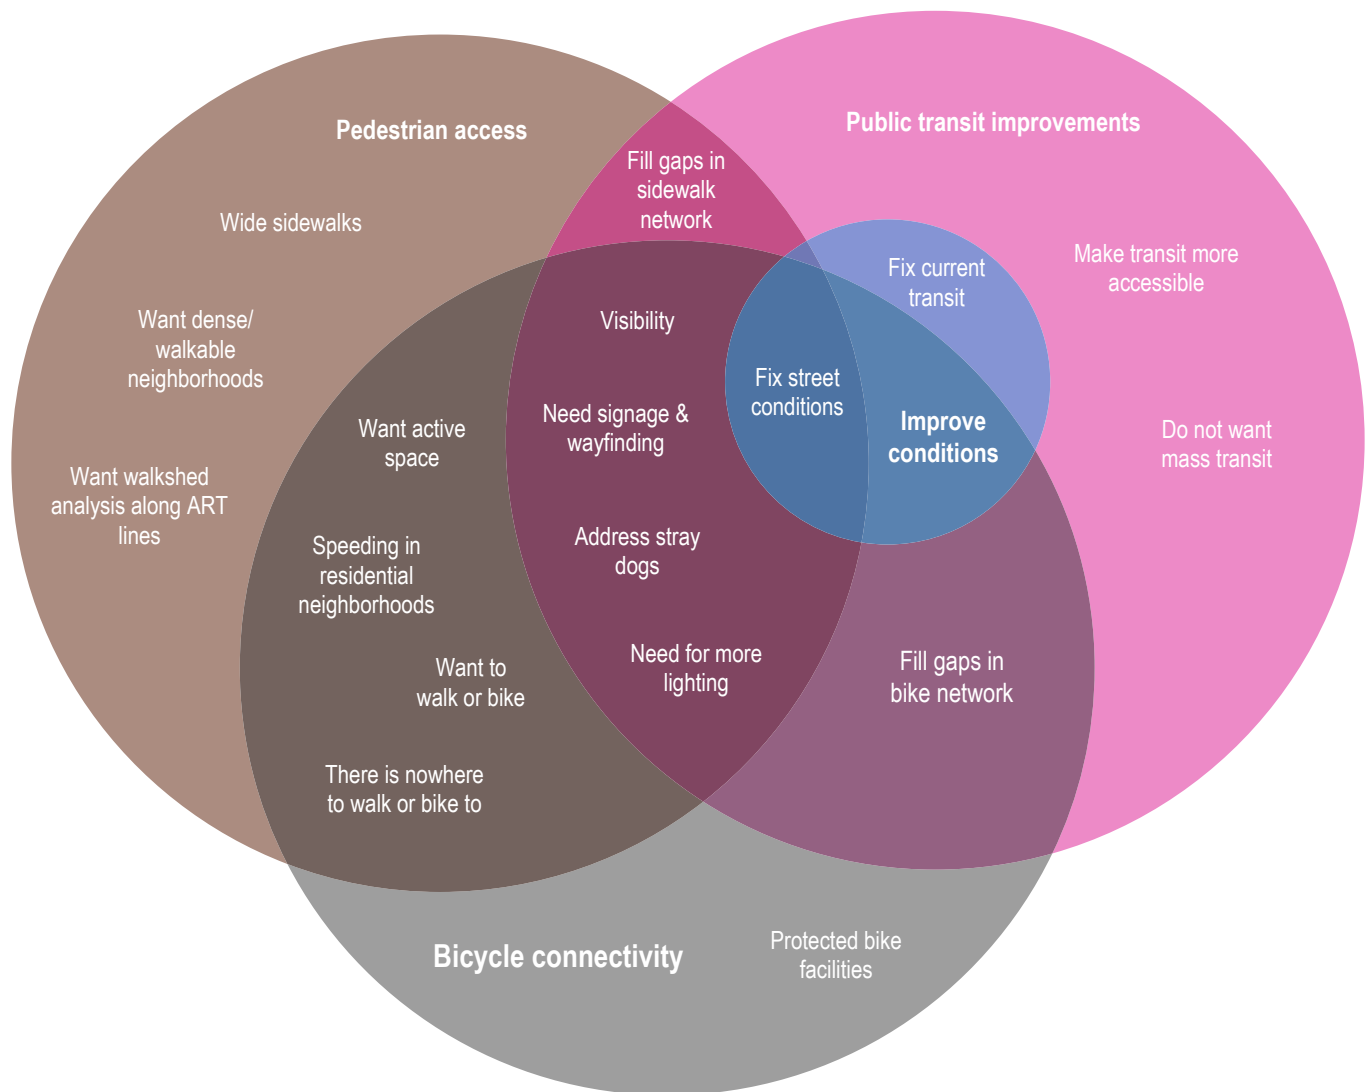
Pedestrian access

Public transit improvements

Fill gaps in sidewalk network

Wide sidewalks

Want dense/ walkable neighborhoods

Want walkshed analysis along ART lines

Visibility

Fix current transit

Make transit more accessible

Fix street conditions

Improve conditions

Do not want mass transit

Want active space

Need signage & wayfinding

Address stray dogs

Speeding in residential neighborhoods

Want to walk or bike

Need for more lighting

Fill gaps in bike network

There is nowhere to walk or bike to

Bicycle connectivity

Protected bike facilities